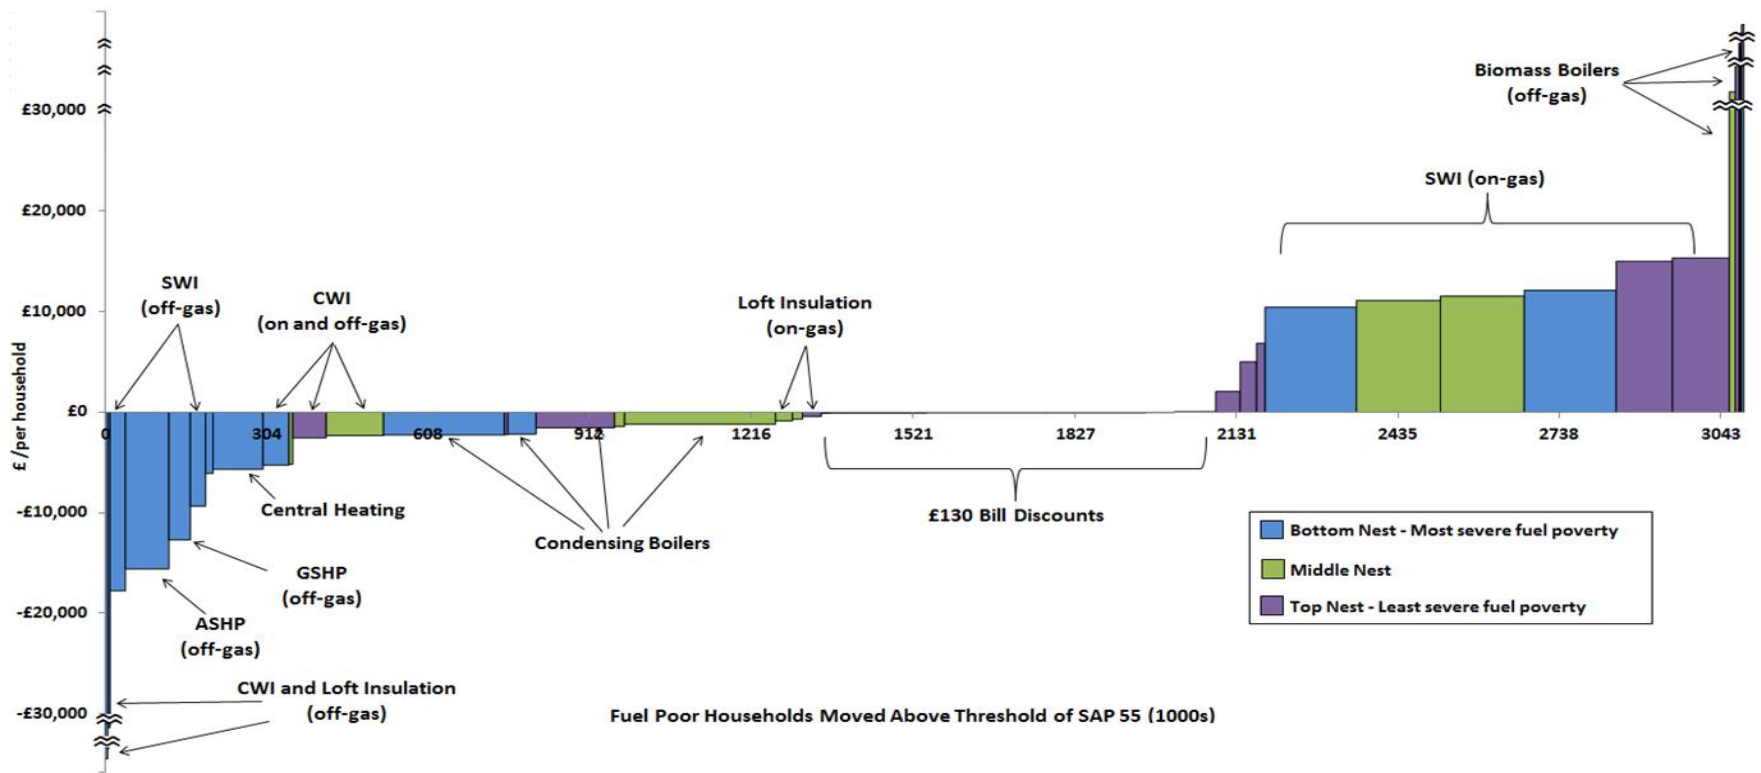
£ /per household

£30,000
£20,000
£10,000
£0
-£10,000
-£20,000
-£30,000

0
304
608
912
1216
1521
1827
2131
2435
2738
3043

Biomass Boilers (off-gas)

SWI (on-gas)

SWI (off-gas)

CWI (on and off-gas)

Loft Insulation (on-gas)

Central Heating

Condensing Boilers

£130 Bill Discounts

GSHP (off-gas)

ASHP (off-gas)

CWI and Loft Insulation (off-gas)

Fuel Poor Households Moved Above Threshold of SAP 55 (1000s)

Bottom Nest - Most severe fuel poverty
Middle Nest
Top Nest - Least severe fuel poverty